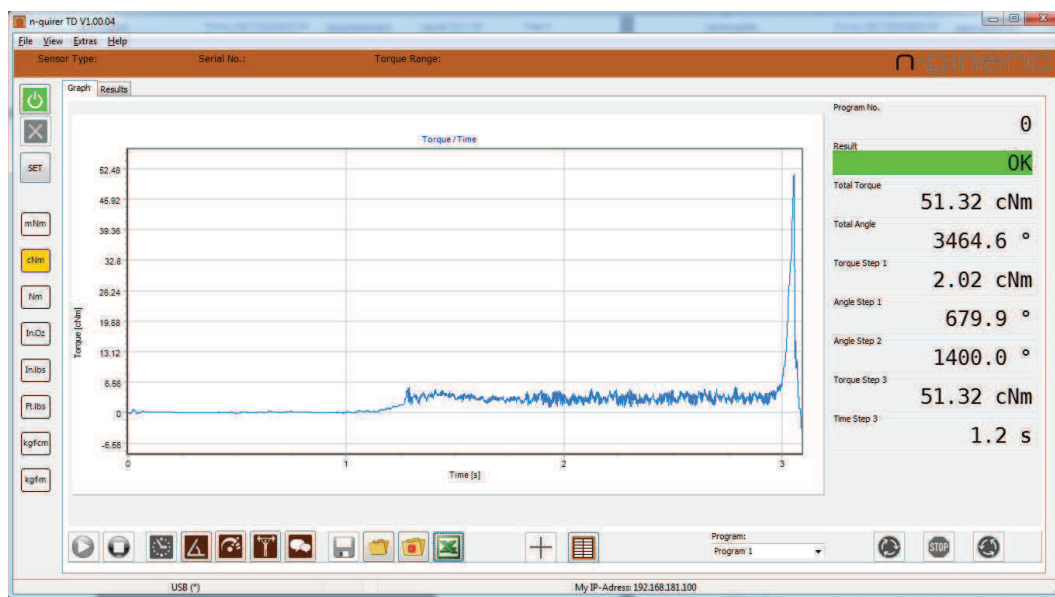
n-quirer TD V1.00.04

File View Extras Help

Sensor Type: Serial No.: Torque Range:

n-gineric

SET

mNm

cNm

Nm

In.Oz

In.lbs

Ft.lbs

kgfcm

kgfm

Graph Results

Torque / Time

52.48
45.92
39.36
32.8
26.24
19.68
13.12
6.56
0
-6.56

Torque [cNm]

0 1 2 3

Time [s]

Program No.
0

Result
OK

Total Torque
51.32 cNm

Total Angle
3464.6 °

Torque Step 1
2.02 cNm

Angle Step 1
679.9 °

Angle Step 2
1400.0 °

Torque Step 3
51.32 cNm

Time Step 3
1.2 s

Program:
Program 1

STOP

USB (*)

My IP-Adress: 192.168.181.100